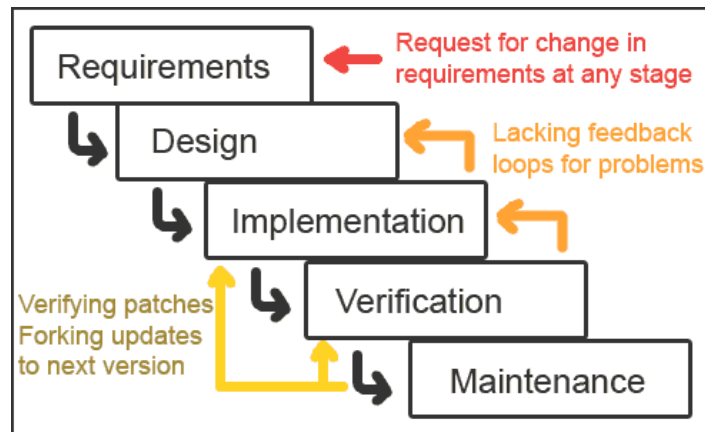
Requirements

Request for change in requirements at any stage

Design

Lacking feedback loops for problems

Implementation

Verifying patches
Forking updates to next version

Verification

Maintenance